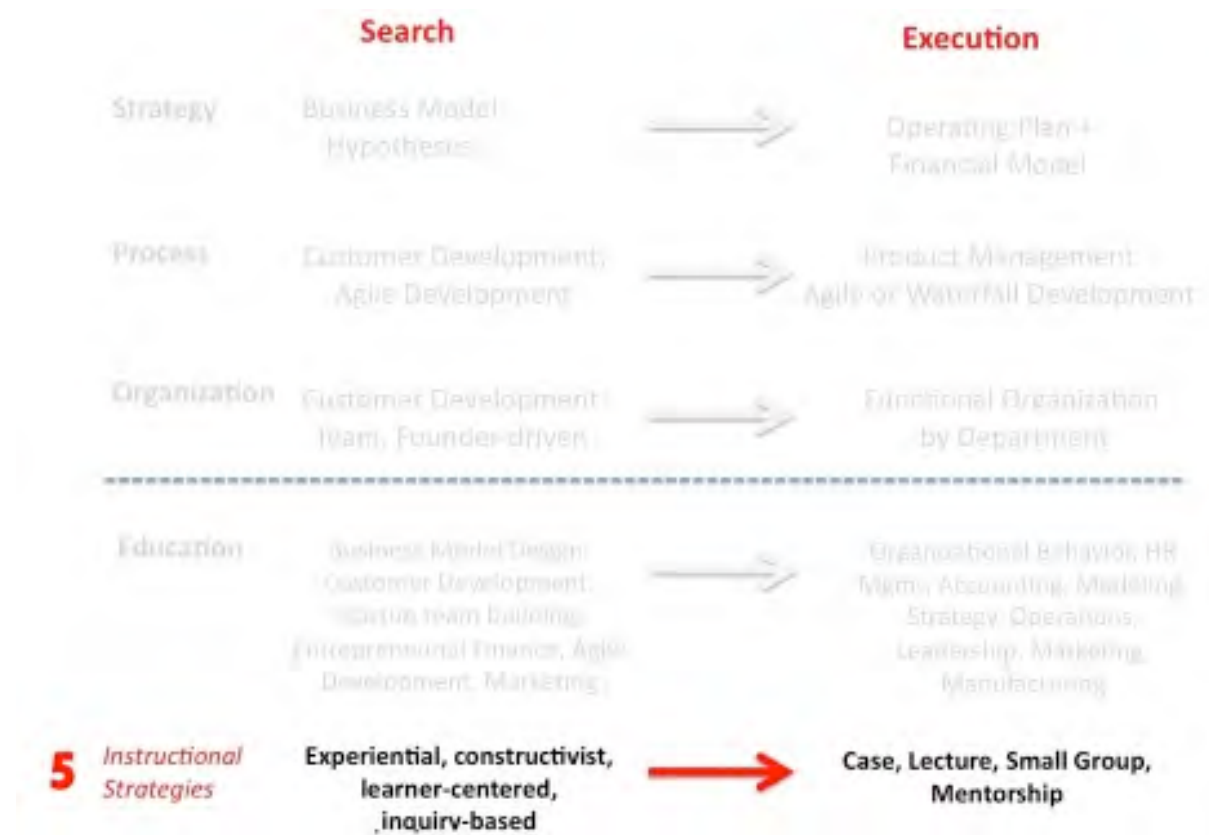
| | Search | | Execution |
|---|---|---|---|
| Strategy | Business Model Hypotheses | → | Operating Plan + Financial Model |
| Process | Customer Development; Agile Development | → | Product Management; Agile or Waterfall Development |
| Organization | Customer Development Team, Founder-driven | → | Functional Organization by Department |
| Education | Business Model Design; Customer Development; Startup team building; Entrepreneurial Finance; Agile Development; Marketing | → | Organizational Behavior, HR Mgmt, Accounting, Modeling, Strategy, Operations, Leadership, Marketing, Manufacturing |
| 5 Instructional Strategies | Experiential, constructivist, learner-centered, inquiry-based | → | Case, Lecture, Small Group, Mentorship |